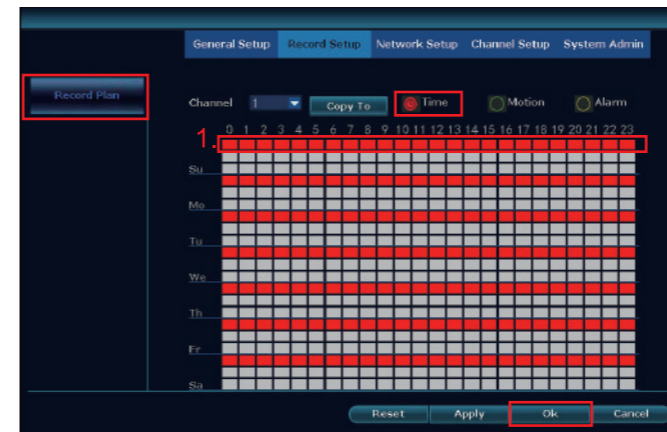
General Setup Record Setup Network Setup Channel Setup System Admin

Record Plan

Channel 1 Copy To Time Motion Alarm

1.

0 1 2 3 4 5 6 7 8 9 10 11 12 13 14 15 16 17 18 19 20 21 22 23

Su

Mo

Tu

We

Th

Fr

Sa

Reset Apply Ok Cancel